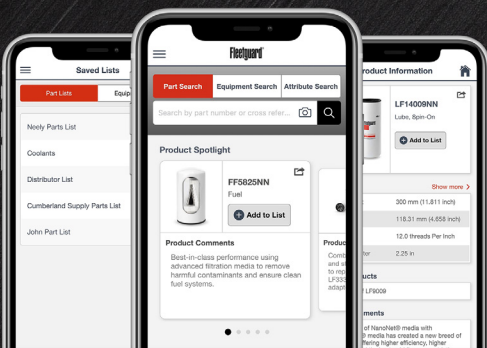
Saved Lists

Part Lists

Equip

Neely Parts List

Coolants

Distributor List

Cumberland Supply Parts List

John Part List

Fleetguard

Part Search

Equipment Search

Attribute Search

Search by part number or cross refere

Product Spotlight

FF5825NN

Fuel

Add to List

Product Comments

Best-in-class performance using advanced filtration media to remove harmful contaminants and ensure clean fuel systems.

Produc

Comb
to rep
LF33
adapt

roduct Information

LF14009NN

Lube, Spin-On

Add to List

Show more

300 mm (11.811 inch)

118.31 mm (4.658 inch)

12.0 threads Per Inch

2.25 in

ucts

LF9009

ments

of NanoNet® media with
® media has created a new breed of
ffering higher efficiency, higher